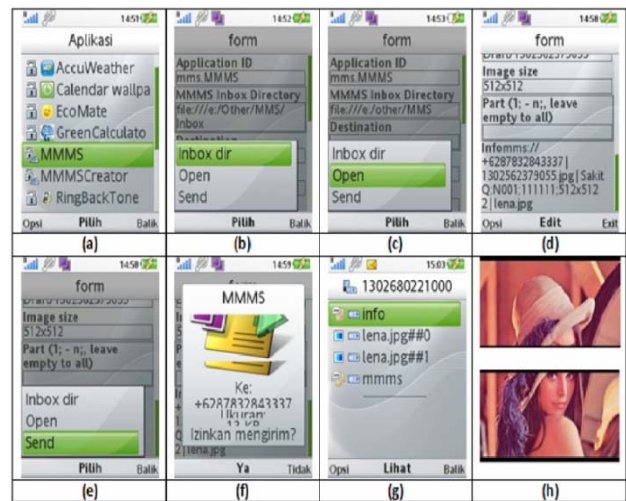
14:51
Aplikasi
AccuWeather
Calendar wallpa
EcoMate
GreenCalculato
MMMS
MMMSCreator
RingBackTone
Opsi Pilih Balik
(a)

14:52
form
Application ID
mms.MMMS
MMMS Inbox Directory
file:///e:/Other/MMS/Inbox
Destination
Inbox dir
Open
Send
Pilih Balik
(b)

14:53
form
Application ID
mms.MMMS
MMMS Inbox Directory
file:///e:/other/MMS
Destination
Inbox dir
Open
Send
Pilih Balik
(c)

14:58
form
Image size
512x512
Part (1; - n;, leave empty to all)
Infomms://
+6287832843337 | 1302562379055.jpg | Sakit Q:N001;111111;512x512 2 | lena.jpg
Opsi Edit Exit
(d)

14:58
form
Image size
512x512
Part (1; - n;, leave empty to all)
Inbox dir
Open
Send
Pilih Balik
(e)

14:59
MMMS
Ke:
+6287832843337
Ukuran:
12 KB
Izinkan mengirim?
lena.jpg
Ya Tidak
(f)

15:03
1302680221000
info
lena.jpg##0
lena.jpg##1
mmms
Opsi Lihat Balik
(g)

(h)